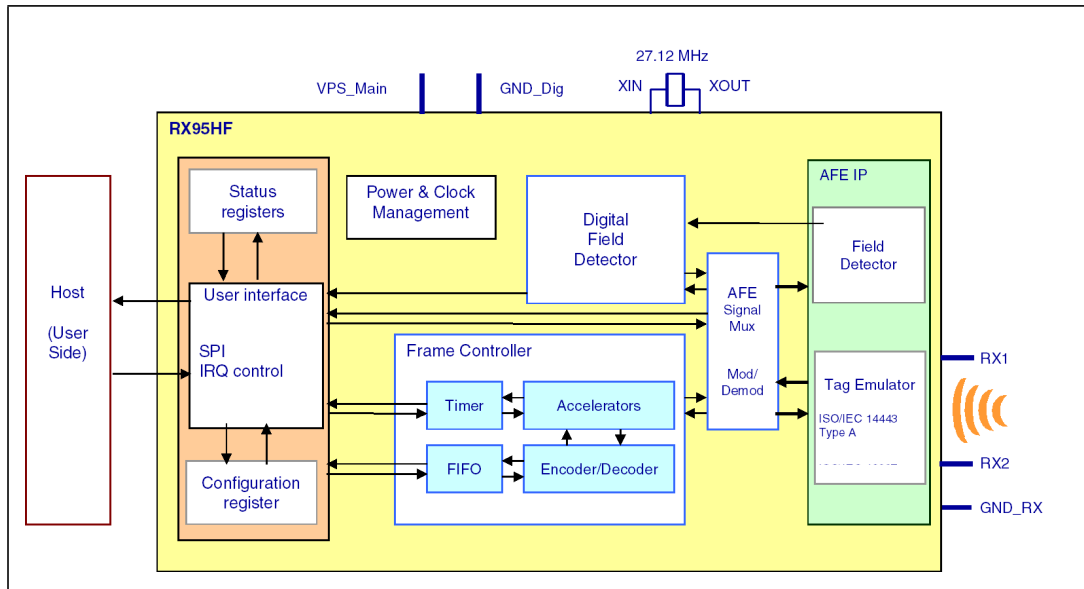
27.12 MHz

VPS_Main

GND_Dig

XIN

XOUT

RX95HF

Host

(User Side)

Status registers

User interface

SPI IRQ control

Configuration register

Power & Clock Management

Digital Field Detector

Frame Controller

Timer

Accelerators

FIFO

Encoder/Decoder

AFE Signal Mux

Mod/ Demod

AFE IP

Field Detector

Tag Emulator

ISO/IEC 14443 Type A

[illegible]

RX1

RX2

GND_RX